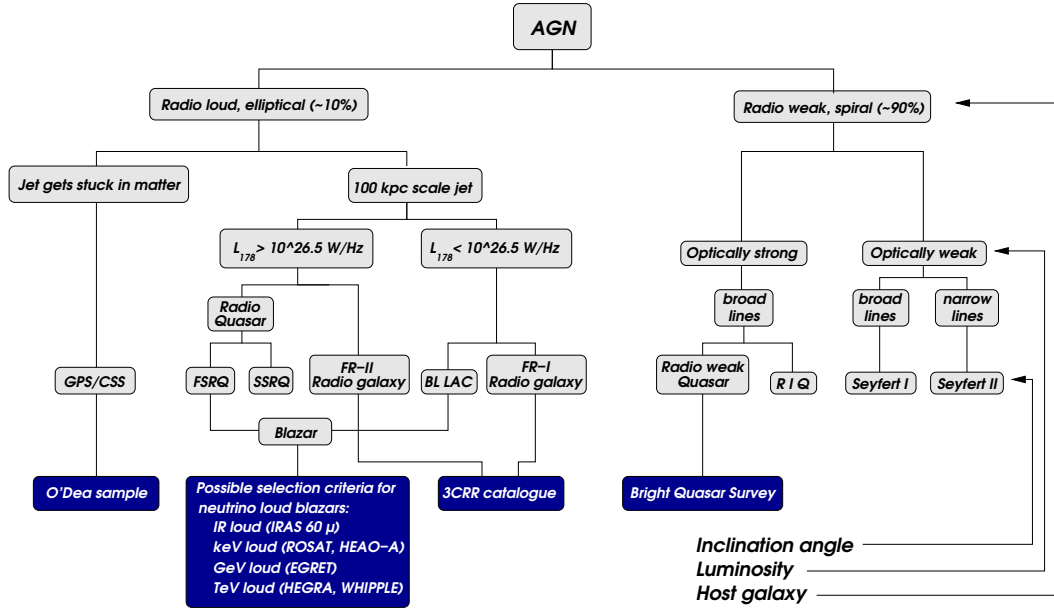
AGN

Radio loud, elliptical (~10%)

Radio weak, spiral (~90%)

Jet gets stuck in matter

100 kpc scale jet

$L_{178}$ > 10^26.5 W/Hz

$L_{178}$ < 10^26.5 W/Hz

Optically strong

Optically weak

Radio Quasar

broad lines

broad lines

narrow lines

GPS/CSS

FSRQ

SSRQ

FR−II Radio galaxy

BL LAC

FR−I Radio galaxy

Radio weak Quasar

R I Q

Seyfert I

Seyfert II

Blazar

O'Dea sample

Possible selection criteria for neutrino loud blazars:
IR loud (IRAS 60 μ)
keV loud (ROSAT, HEAO−A)
GeV loud (EGRET)
TeV loud (HEGRA, WHIPPLE)

3CRR catalogue

Bright Quasar Survey

Inclination angle

Luminosity

Host galaxy